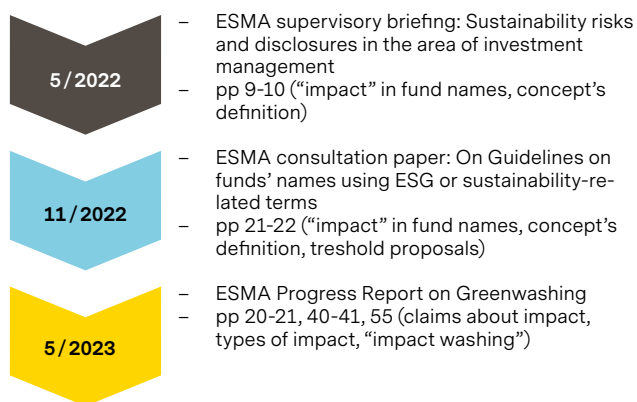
5/2022

– ESMA supervisory briefing: Sustainability risks and disclosures in the area of investment management
– pp 9-10 (“impact” in fund names, concept’s definition)

11/2022

– ESMA consultation paper: On Guidelines on funds’ names using ESG or sustainability-related terms
– pp 21-22 (“impact” in fund names, concept’s definition, treshold proposals)

5/2023

– ESMA Progress Report on Greenwashing
– pp 20-21, 40-41, 55 (claims about impact, types of impact, “impact washing”)